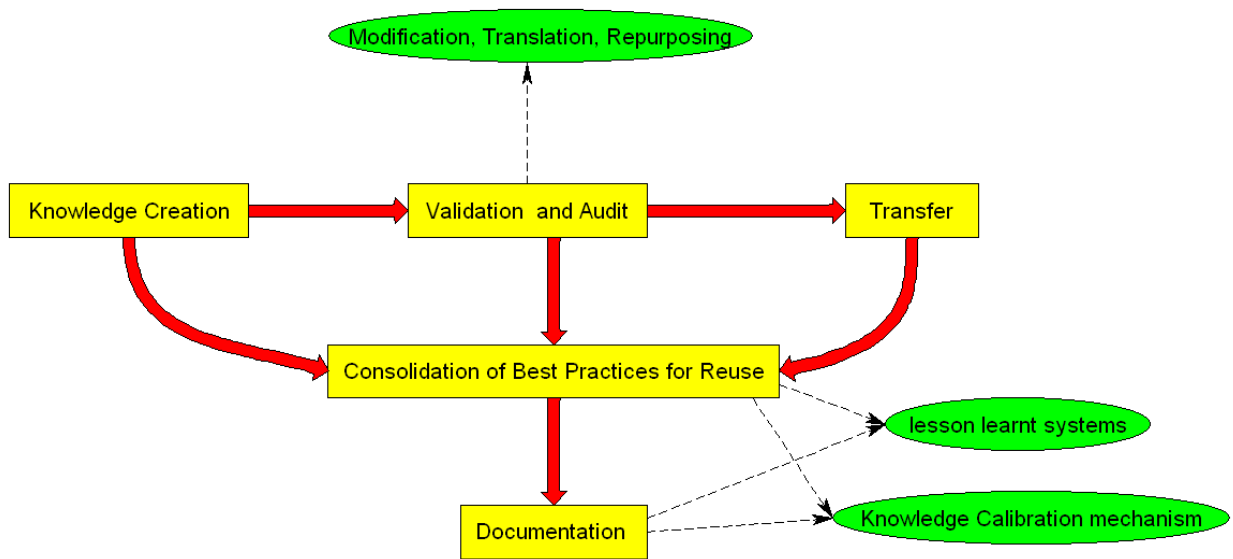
Modification, Translation, Repurposing

Knowledge Creation

Validation and Audit

Transfer

Consolidation of Best Practices for Reuse

lesson learnt systems

Documentation

Knowledge Calibration mechanism